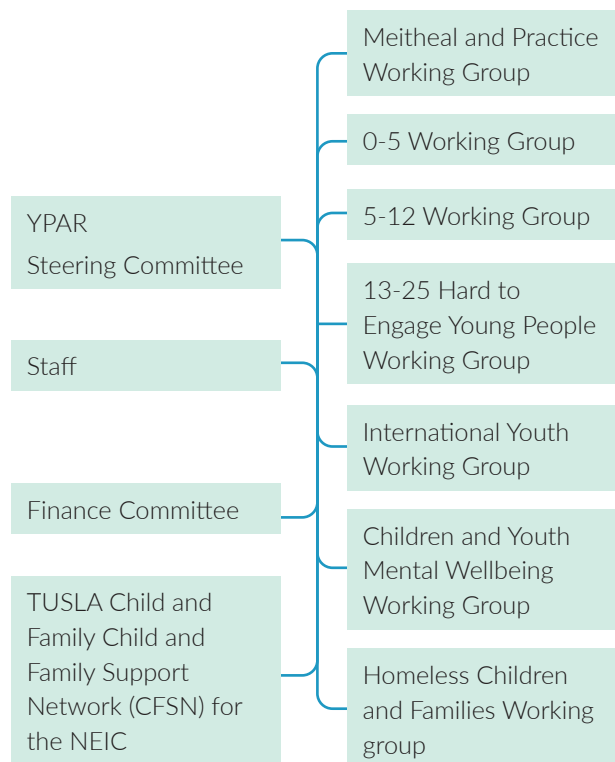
YPAR
Steering Committee

Staff

Finance Committee

TUSLA Child and Family Child and Family Support Network (CFSN) for the NEIC

Meitheal and Practice Working Group

0-5 Working Group

5-12 Working Group

13-25 Hard to Engage Young People Working Group

International Youth Working Group

Children and Youth Mental Wellbeing Working Group

Homeless Children and Families Working group